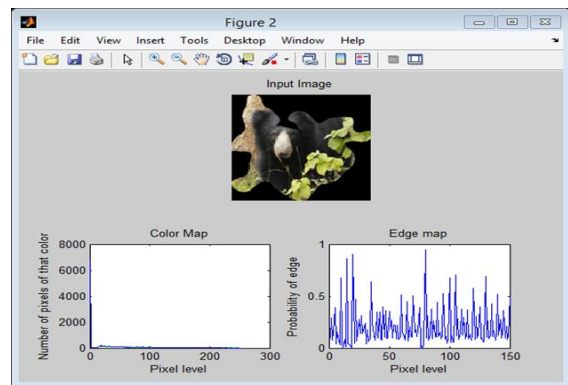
Figure 2

File Edit View Insert Tools Desktop Window Help

Input Image

Color Map

8000
6000
4000
2000
0

Number of pixels of that color

0 100 200 300

Pixel level

Edge map

1
0.5
0

Probability of edge

0 50 100 150

Pixel level